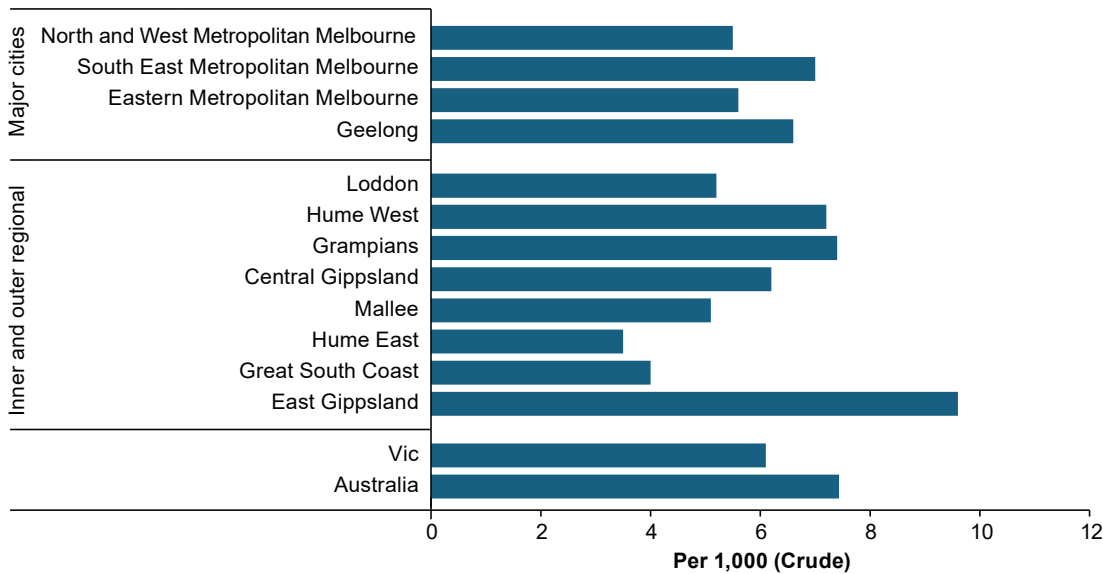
Major cities
North and West Metropolitan Melbourne
South East Metropolitan Melbourne
Eastern Metropolitan Melbourne
Geelong

Inner and outer regional
Loddon
Hume West
Grampians
Central Gippsland
Mallee
Hume East
Great South Coast
East Gippsland

Vic
Australia

0 2 4 6 8 10 12
Per 1,000 (Crude)